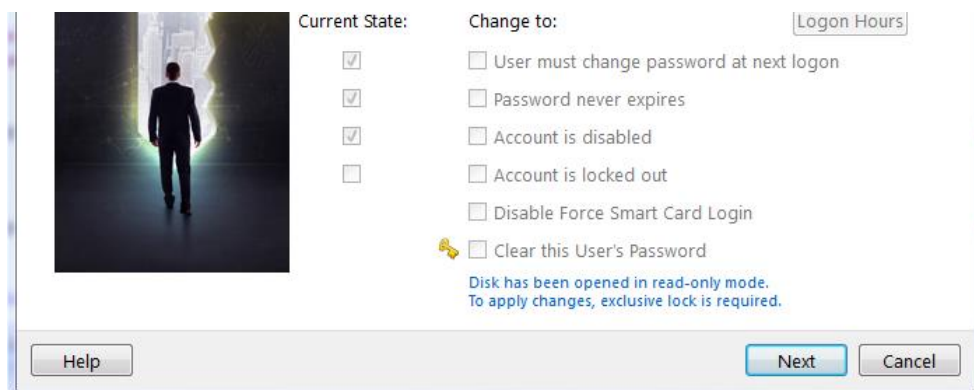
Current State:

Change to:

Logon Hours

User must change password at next logon

Password never expires

Account is disabled

Account is locked out

Disable Force Smart Card Login

Clear this User's Password

Disk has been opened in read-only mode.
To apply changes, exclusive lock is required.

Help

Next

Cancel